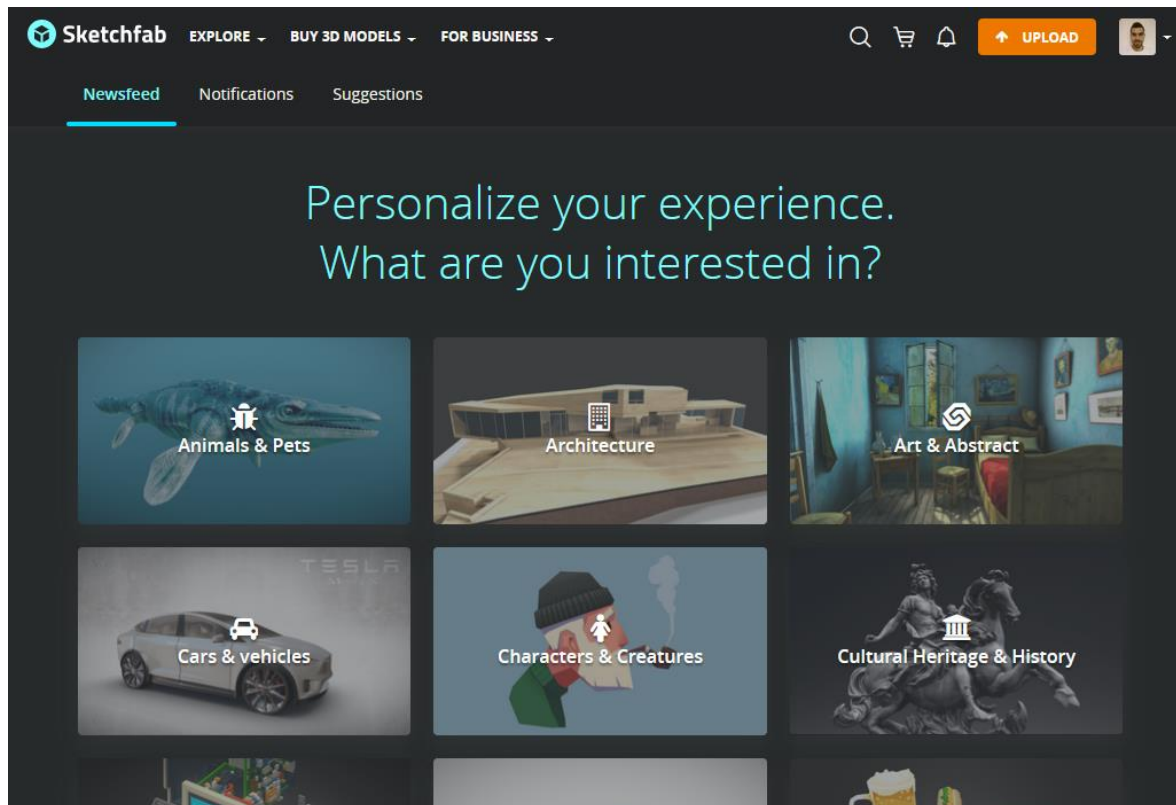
Sketchfab EXPLORE BUY 3D MODELS FOR BUSINESS UPLOAD

Newsfeed Notifications Suggestions

Personalize your experience.
What are you interested in?

Animals & Pets

Architecture

Art & Abstract

TESLA

Cars & vehicles

Characters & Creatures

Cultural Heritage & History